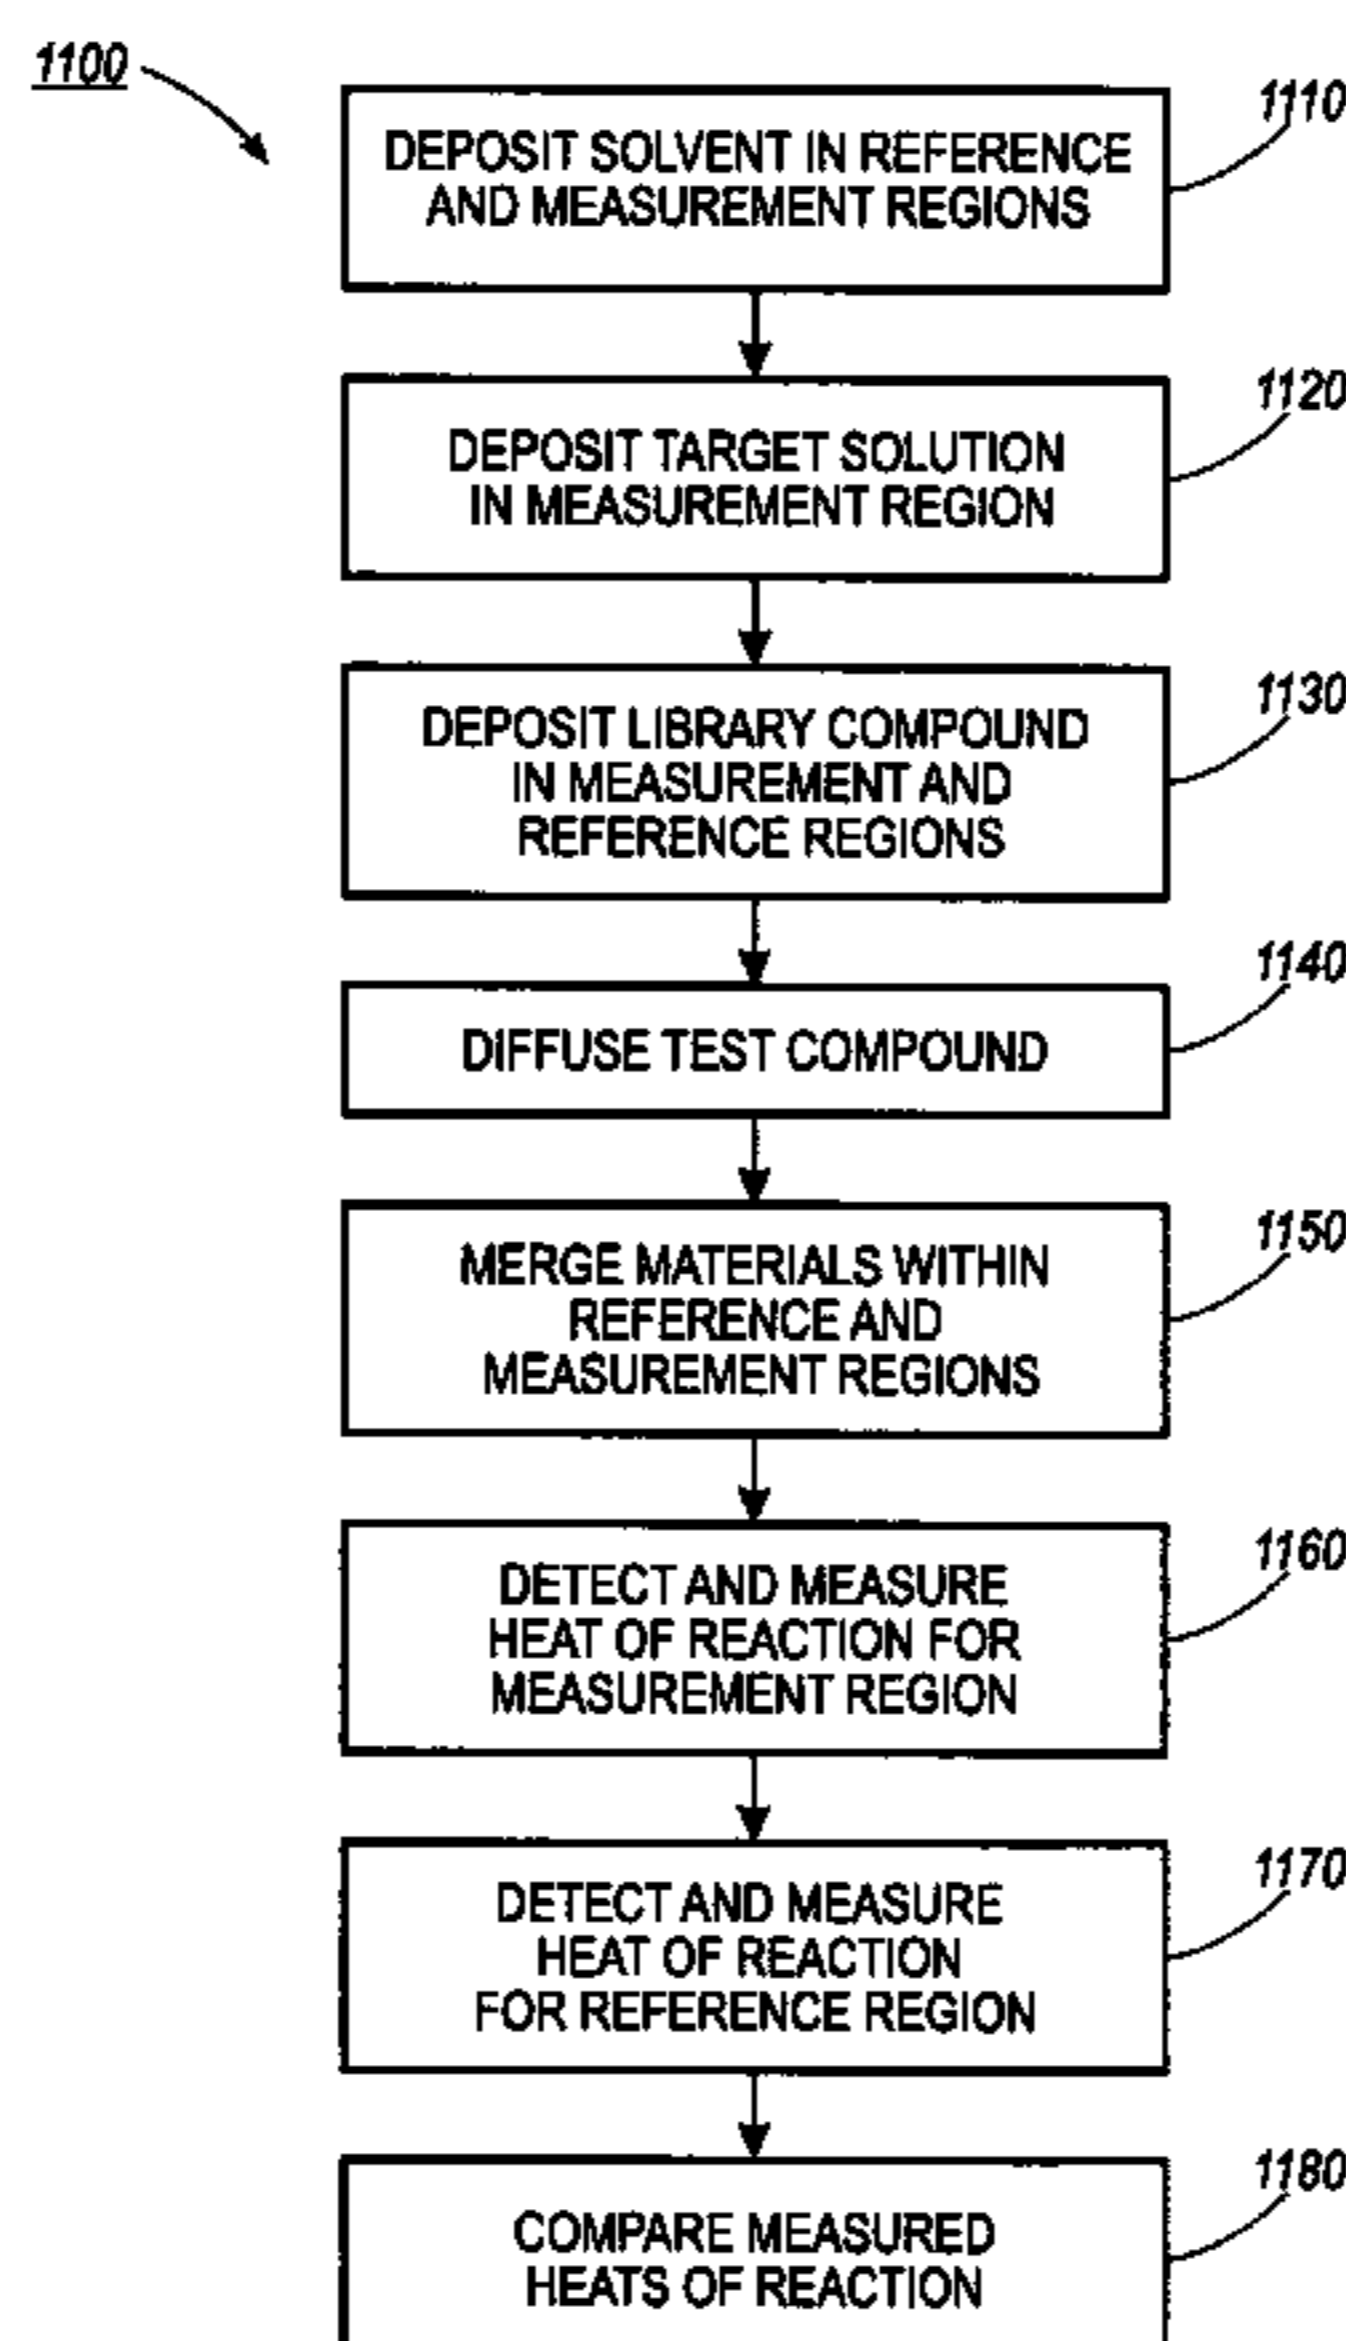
1100

1110
DEPOSIT SOLVENT IN REFERENCE AND MEASUREMENT REGIONS

1120
DEPOSIT TARGET SOLUTION IN MEASUREMENT REGION

1130
DEPOSIT LIBRARY COMPOUND IN MEASUREMENT AND REFERENCE REGIONS

1140
DIFFUSE TEST COMPOUND

1150
MERGE MATERIALS WITHIN REFERENCE AND MEASUREMENT REGIONS

1160
DETECT AND MEASURE HEAT OF REACTION FOR MEASUREMENT REGION

1170
DETECT AND MEASURE HEAT OF REACTION FOR REFERENCE REGION

1180
COMPARE MEASURED HEATS OF REACTION